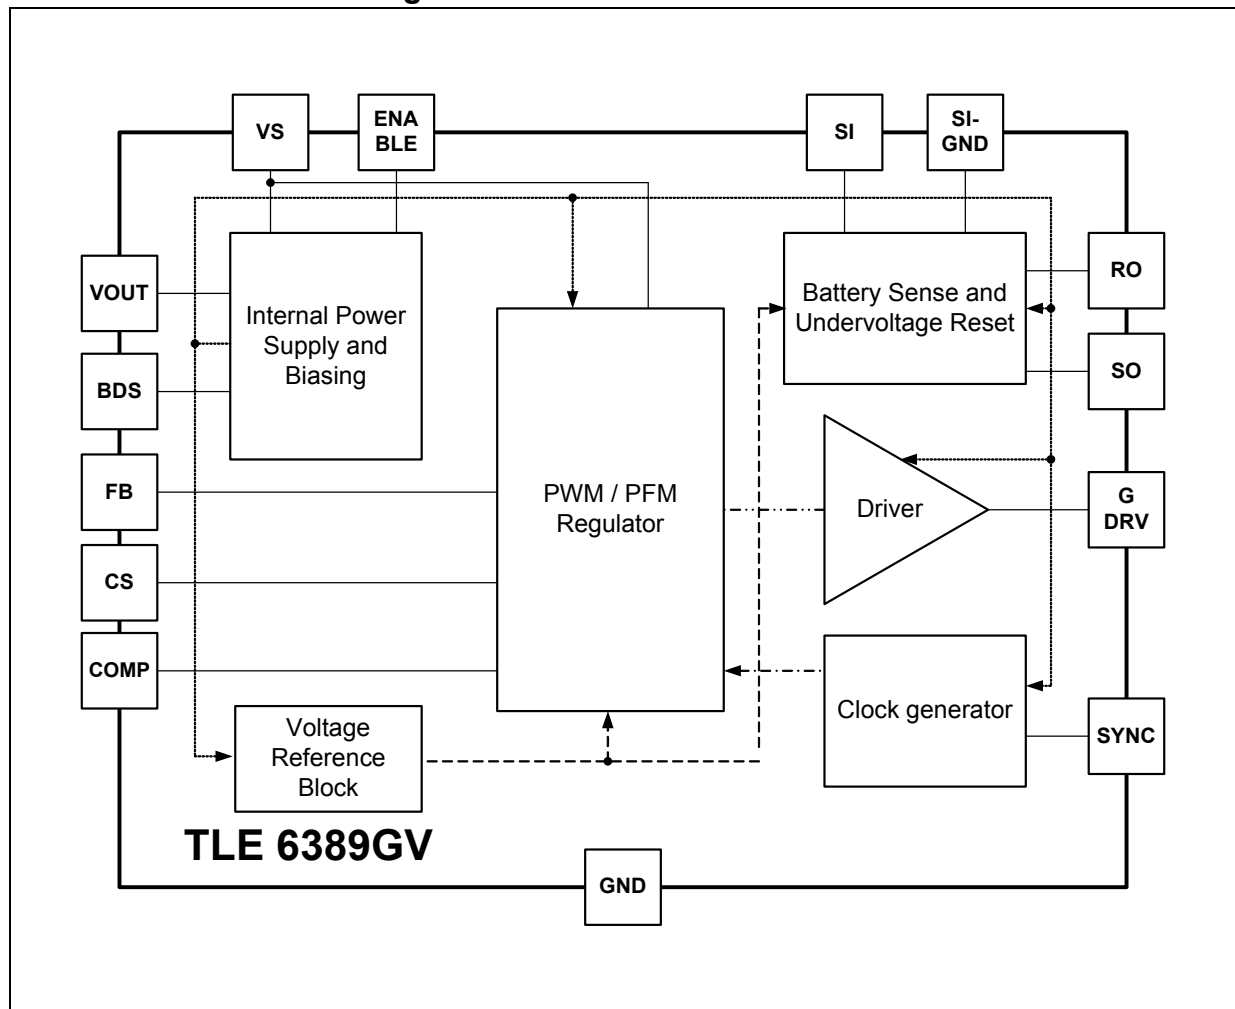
VS

ENA BLE

SI

SI-GND

VOUT

BDS

FB

CS

COMP

Internal Power Supply and Biasing

PWM / PFM Regulator

Battery Sense and Undervoltage Reset

RO

SO

Driver

G DRV

Clock generator

SYNC

Voltage Reference Block

TLE 6389GV

GND